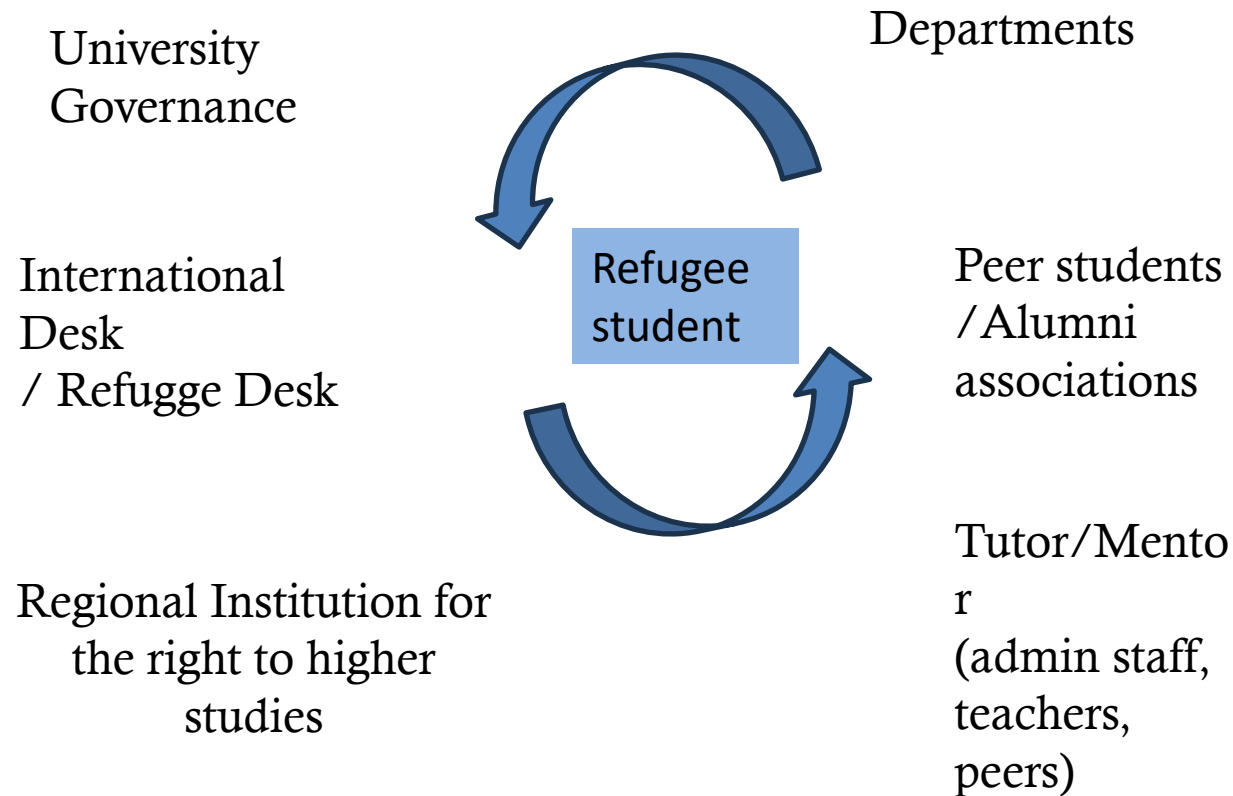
University Governance

Departments

Refugee student

International Desk / Refugge Desk

Peer students /Alumni associations

Regional Institution for the right to higher studies

Tutor/Mento r (admin staff, teachers, peers)